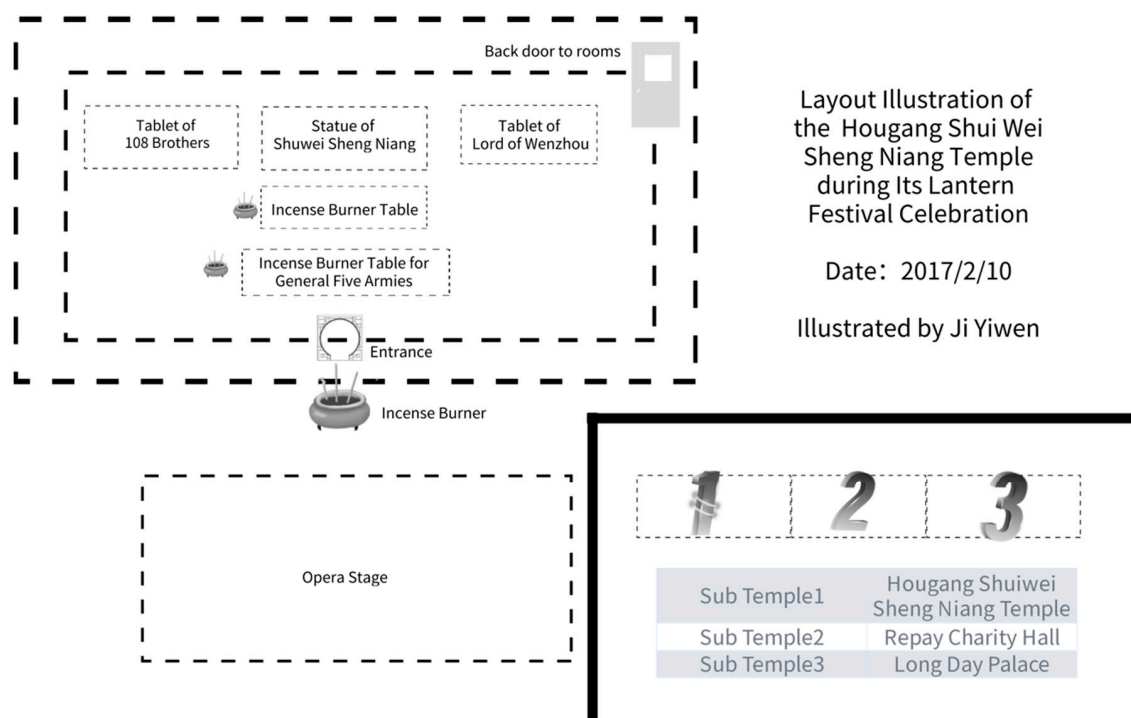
Back door to rooms

Tablet of 108 Brothers

Statue of Shuwei Sheng Niang

Tablet of Lord of Wenzhou

Incense Burner Table

Incense Burner Table for General Five Armies

Entrance

Incense Burner

Opera Stage

Layout Illustration of the Hougang Shui Wei Sheng Niang Temple during Its Lantern Festival Celebration

Date：2017/2/10

Illustrated by Ji Yiwen

1 2 3

| Sub Temple1 | Hougang Shuiwei Sheng Niang Temple |
|---|---|
| Sub Temple2 | Repay Charity Hall |
| Sub Temple3 | Long Day Palace |